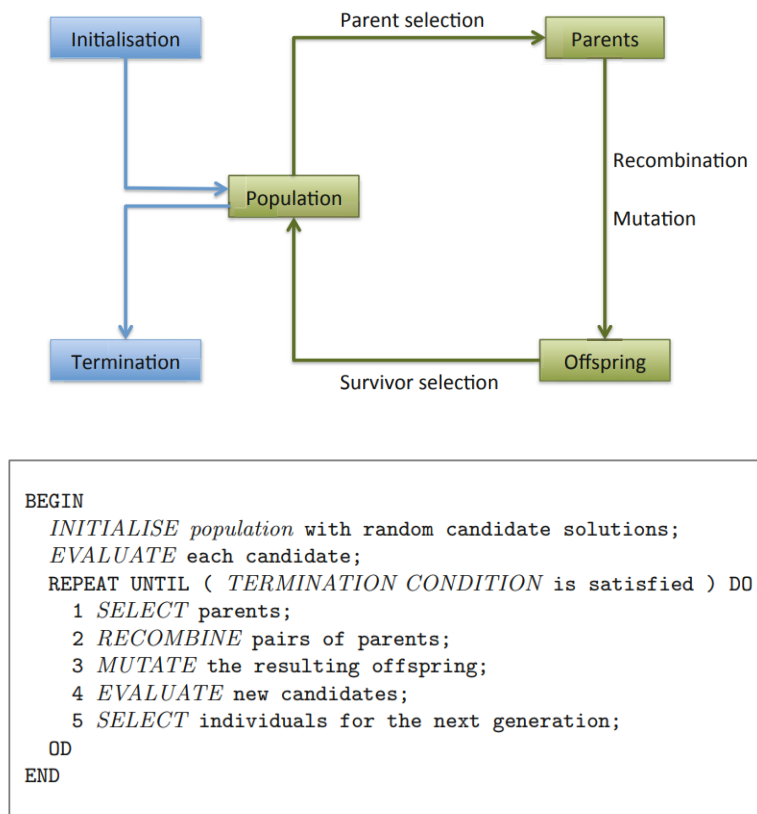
Initialisation

Parent selection

Parents

Recombination

Mutation

Population

Termination

Survivor selection

Offspring

BEGIN
INITIALISE population with random candidate solutions;
EVALUATE each candidate;
REPEAT UNTIL ( TERMINATION CONDITION is satisfied ) DO
1 SELECT parents;
2 RECOMBINE pairs of parents;
3 MUTATE the resulting offspring;
4 EVALUATE new candidates;
5 SELECT individuals for the next generation;
OD
END